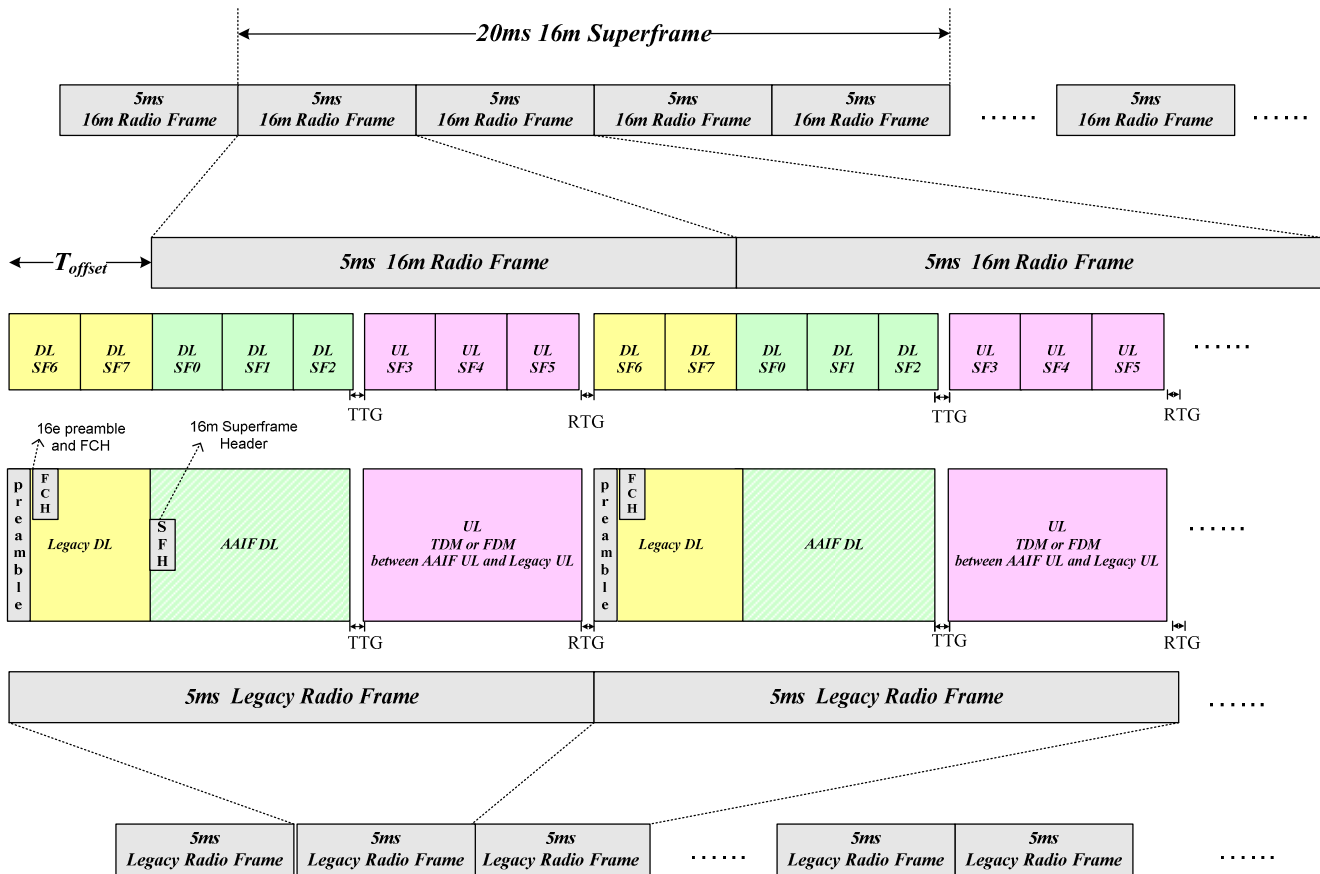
20ms 16m Superframe

5ms 16m Radio Frame | 5ms 16m Radio Frame | 5ms 16m Radio Frame | 5ms 16m Radio Frame | 5ms 16m Radio Frame | …… | 5ms 16m Radio Frame | ……

$T_{offset}$

5ms 16m Radio Frame

5ms 16m Radio Frame

DL SF6 | DL SF7 | DL SF0 | DL SF1 | DL SF2 | UL SF3 | UL SF4 | UL SF5 | DL SF6 | DL SF7 | DL SF0 | DL SF1 | DL SF2 | UL SF3 | UL SF4 | UL SF5 | ……

TTG RTG TTG RTG

16e preamble and FCH

16m Superframe Header

preamble FCH Legacy DL SFH AAIF DL

UL TDM or FDM between AAIF UL and Legacy UL

preamble FCH Legacy DL AAIF DL

UL TDM or FDM between AAIF UL and Legacy UL

……

TTG RTG TTG RTG

5ms Legacy Radio Frame

5ms Legacy Radio Frame

……

5ms Legacy Radio Frame | 5ms Legacy Radio Frame | 5ms Legacy Radio Frame | …… | 5ms Legacy Radio Frame | 5ms Legacy Radio Frame | ……